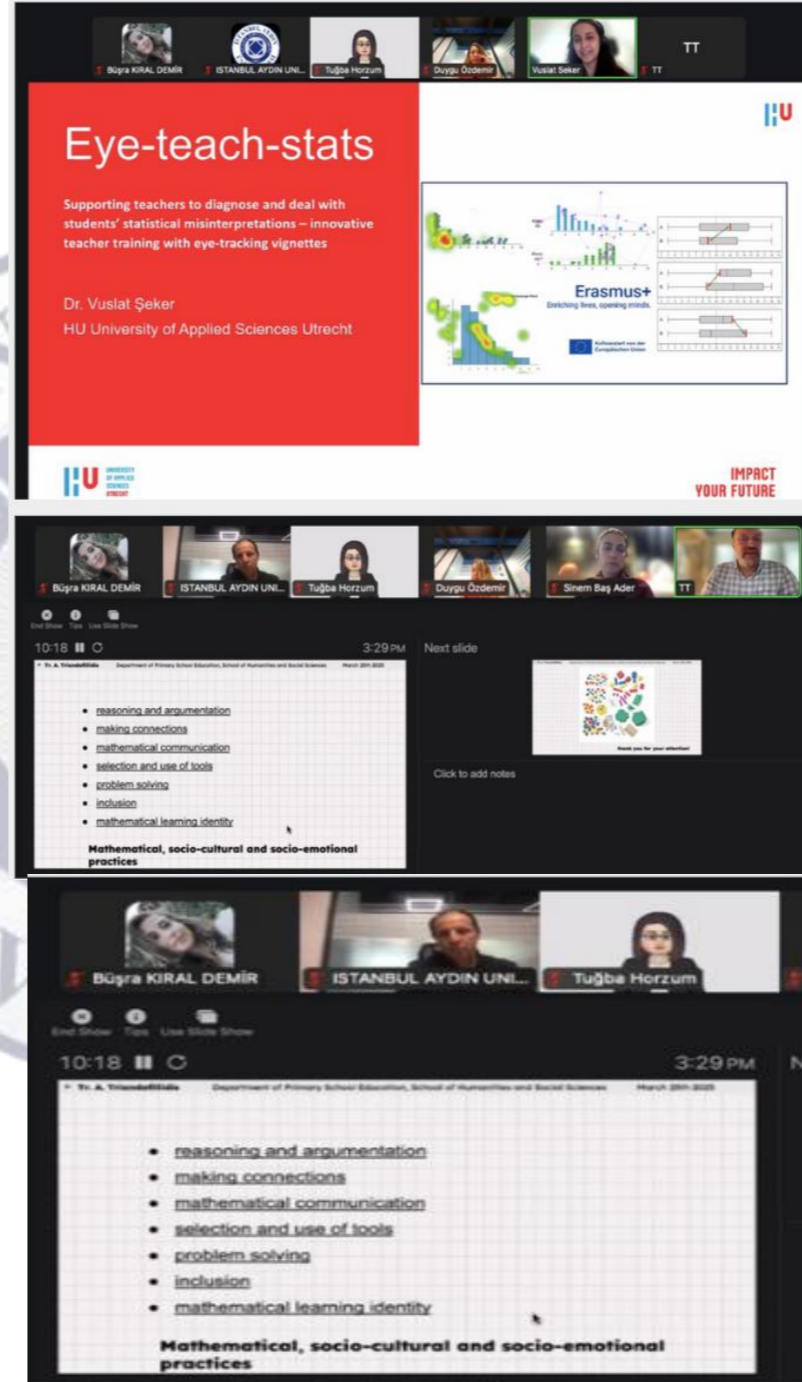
Büşra KIRAL DEMİR
ISTANBUL AYDIN UNI...
Tuğba Horzum
Duygu Özdemir
Vuslat Seker
TT
TT

Eye-teach-stats

Supporting teachers to diagnose and deal with students' statistical misinterpretations – innovative teacher training with eye-tracking vignettes

Dr. Vuslat Şeker
HU University of Applied Sciences Utrecht

Erasmus+
Enriching lives, opening minds.

Kofinanziert von der Europäischen Union

HU UNIVERSITY OF APPLIED SCIENCES UTRECHT

IMPACT YOUR FUTURE

Büşra KIRAL DEMİR
ISTANBUL AYDIN UNI...
Tuğba Horzum
Duygu Özdemir
Sinem Baş Ader
TT

End Show
Tips
Use Slide Show

10:18
3:29 PM
Next slide

Tr. A. Triandafillidis
Department of Primary School Education, School of Humanities and Social Sciences
March 20th 2025

• reasoning and argumentation
• making connections
• mathematical communication
• selection and use of tools
• problem solving
• inclusion
• mathematical learning identity

Mathematical, socio-cultural and socio-emotional practices

Thank you for your attention!

Click to add notes

Büşra KIRAL DEMİR
ISTANBUL AYDIN UNI...
Tuğba Horzum

End Show
Tips
Use Slide Show

10:18
3:29 PM

Tr. A. Triandafillidis
Department of Primary School Education, School of Humanities and Social Sciences
March 20th 2025

• reasoning and argumentation
• making connections
• mathematical communication
• selection and use of tools
• problem solving
• inclusion
• mathematical learning identity

Mathematical, socio-cultural and socio-emotional practices